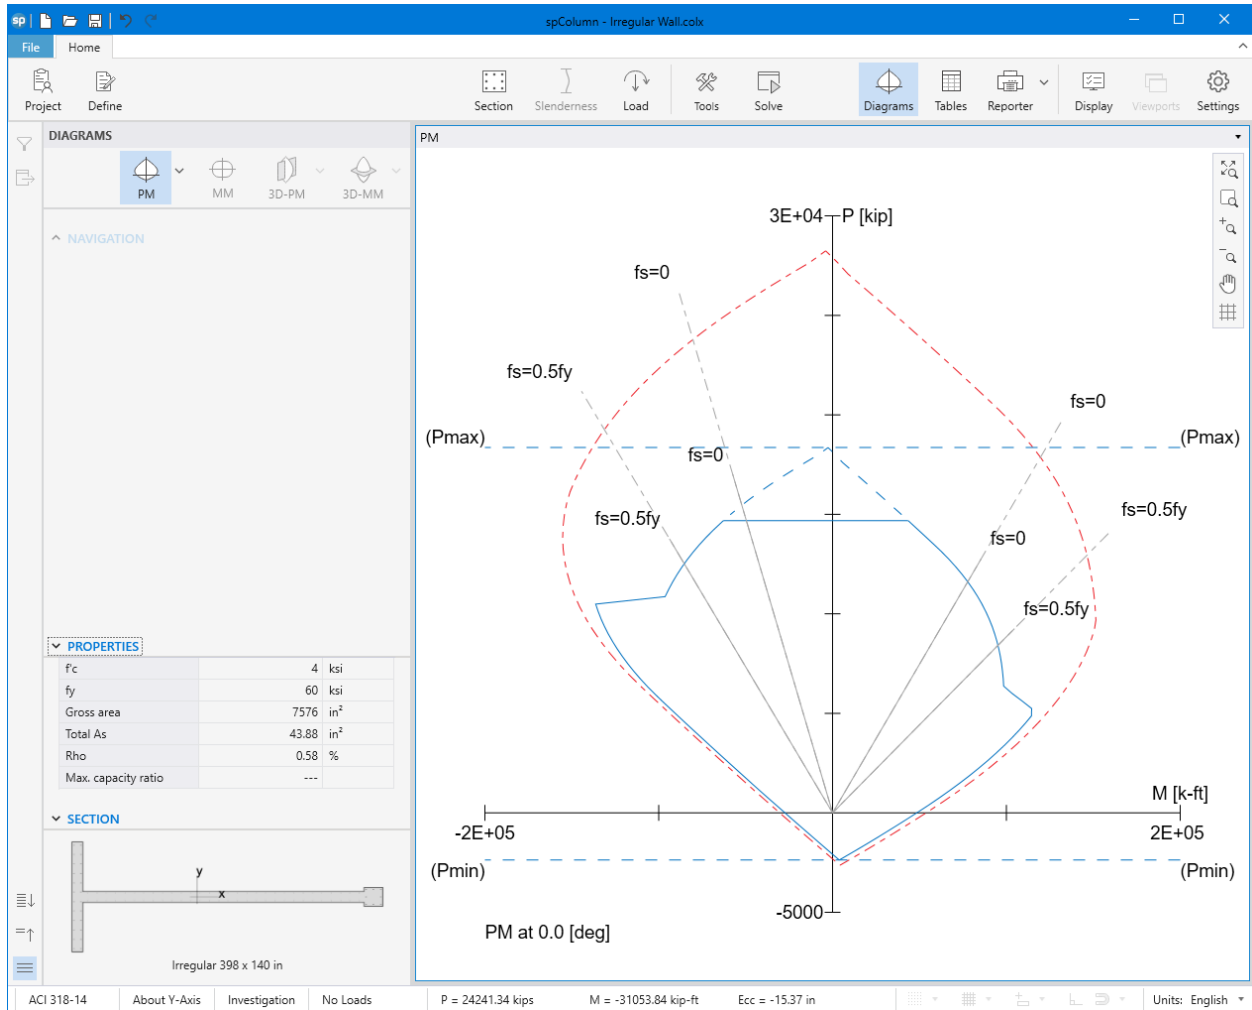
sp

spColumn - Irregular Wall.colx

File Home

Project Define

Section Slenderness Load Tools Solve Diagrams Tables Reporter Display Viewports Settings

DIAGRAMS

PM MM 3D-PM 3D-MM

NAVIGATION

PROPERTIES

| | | |
|---|---|---|
| f'c | 4 | ksi |
| fy | 60 | ksi |
| Gross area | 7576 | in² |
| Total As | 43.88 | in² |
| Rho | 0.58 | % |
| Max. capacity ratio | --- | |

SECTION

y

x

Irregular 398 x 140 in

PM

3E+04 P [kip]

fs=0

fs=0.5fy

fs=0

(Pmax)

(Pmax)

fs=0

fs=0.5fy

fs=0.5fy

fs=0

fs=0.5fy

M [k-ft]

-2E+05

2E+05

(Pmin)

(Pmin)

-5000

PM at 0.0 [deg]

ACI 318-14 About Y-Axis Investigation No Loads P = 24241.34 kips M = -31053.84 kip-ft Ecc = -15.37 in Units: English